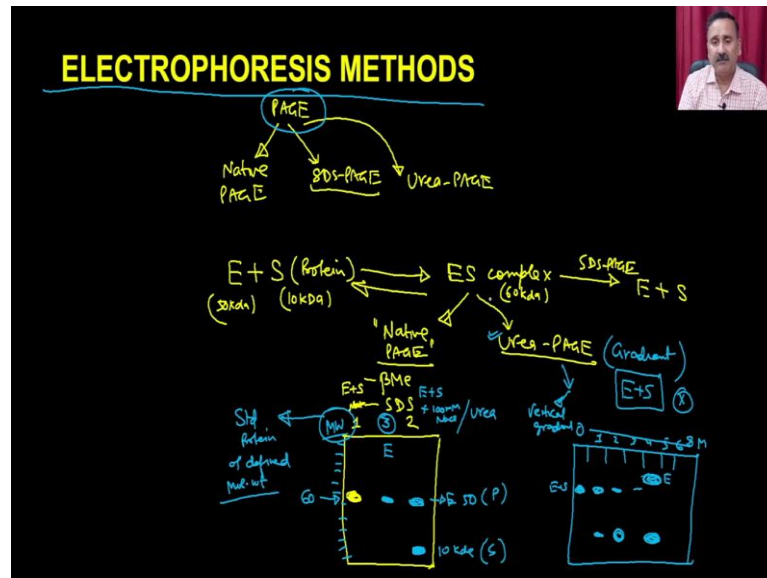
ELECTROPHORESIS METHODS

PAGE

Native PAGE

SDS-PAGE

Urea-PAGE

E + S (Protein) ⟶ ES complex (60kDa) ⟶ E + S
(50kDa) (10kDa)

SDS-PAGE

"Native PAGE"

Urea-PAGE (Gradient)

E+S

βMe

E+S

SDS

E+S + 100mM NaCl / Urea

Std protein of defined mol. wt

MW 1 ③ 2

E

60

E 50 (P)

10 kDa (S)

Vertical gradient 0 1 2 3 4 5 6 8 M

ES

E